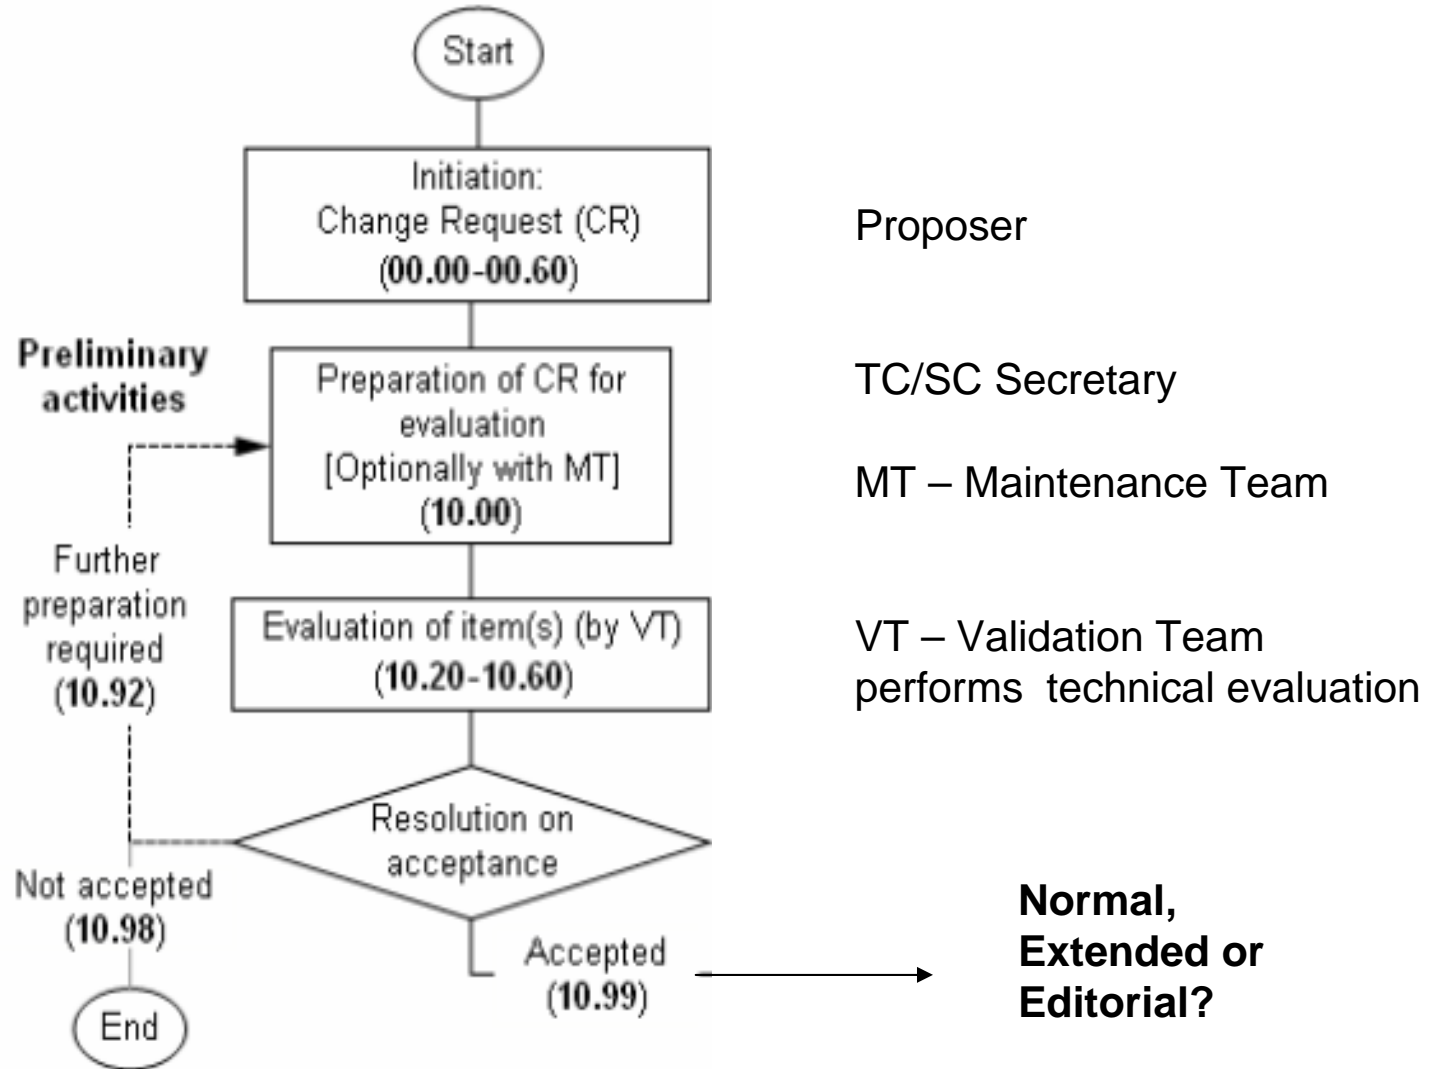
Start

Initiation:
Change Request (CR)
(00.00-00.60)

Proposer

Preliminary activities

Preparation of CR for evaluation
[Optionally with MT]
(10.00)

TC/SC Secretary

MT – Maintenance Team

Further preparation required
(10.92)

Evaluation of item(s) (by VT)
(10.20-10.60)

VT – Validation Team performs technical evaluation

Resolution on acceptance

Not accepted
(10.98)

End

Accepted
(10.99)

Normal, Extended or Editorial?